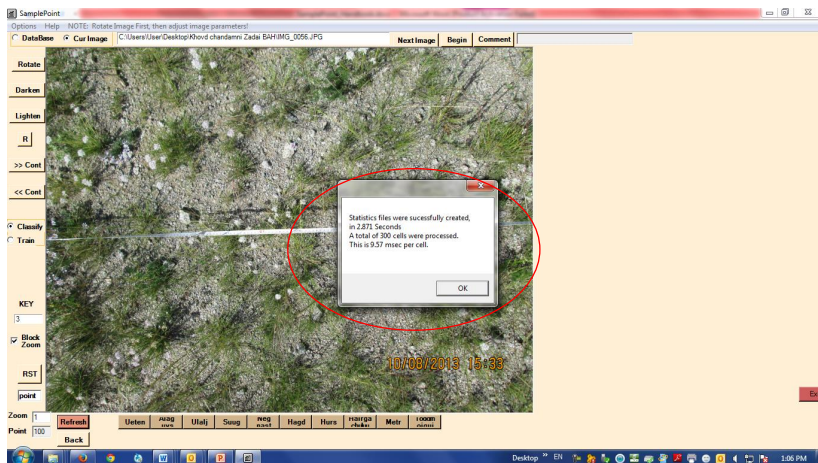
SamplePoint
Options Help NOTE: Rotate Image First, then adjust image parameters!
DataBase Cur Image C:\Users\User\Desktop\Khovd chandamni Zadai BAH\IMG_0056.JPG Next Image Begin Comment
Rotate
Darken
Lighten
R
>> Cont
<< Cont
Classify
Train
KEY
3
Block Zoom
RST
point
Zoom 1
Point 100
Refresh
Back
Statistics files were sucessfully created, in 2.871 Seconds
A total of 300 cells were processed.
This is 9.57 msec per cell.
OK
10/08/2013 15:33
Ueten Alag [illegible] Ulalj Suug Neg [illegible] Hagd Hurs Hairga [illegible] Metr Toogan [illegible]
Desktop EN 1:06 PM
Ex